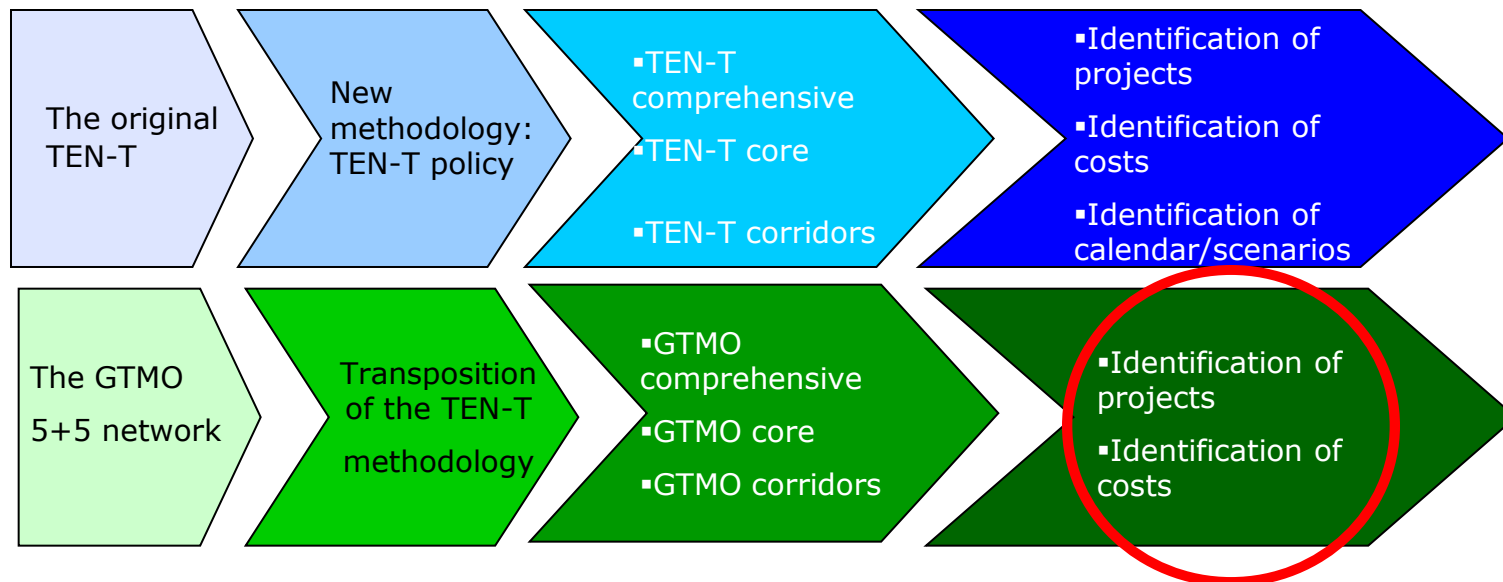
The original TEN-T

New methodology: TEN-T policy

▪TEN-T comprehensive
▪TEN-T core
▪TEN-T corridors

▪Identification of projects
▪Identification of costs
▪Identification of calendar/scenarios

The GTMO 5+5 network

Transposition of the TEN-T methodology

▪GTMO comprehensive
▪GTMO core
▪GTMO corridors

▪Identification of projects
▪Identification of costs